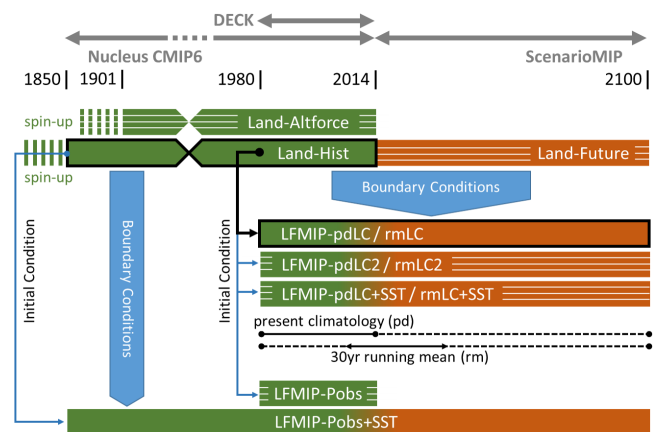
DECK

Nucleus CMIP6

ScenarioMIP

1850 | 1901 | 1980 | 2014 | 2100 |

spin-up

Land-Altforce

spin-up

Land-Hist

Land-Future

Boundary Conditions

Initial Condition

Boundary Conditions

Initial Condition

LFMIP-pdLC / rmLC

LFMIP-pdLC2 / rmLC2

LFMIP-pdLC+SST / rmLC+SST

present climatology (pd)

30yr running mean (rm)

LFMIP-Pobs

LFMIP-Pobs+SST